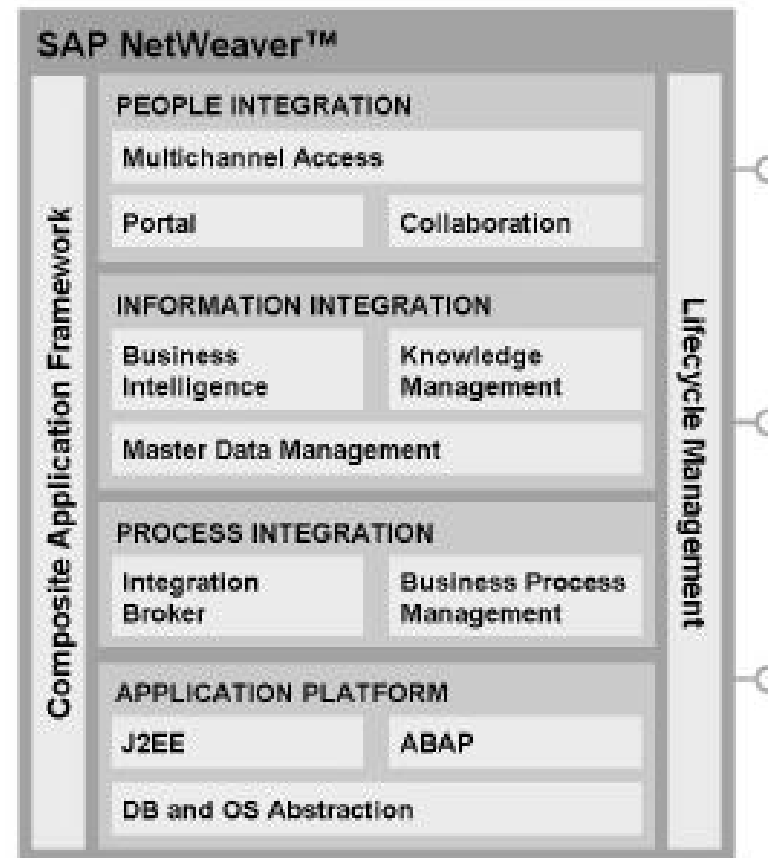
SAP NetWeaver™

Composite Application Framework

PEOPLE INTEGRATION

Multichannel Access

Portal

Collaboration

INFORMATION INTEGRATION

Business Intelligence

Knowledge Management

Master Data Management

PROCESS INTEGRATION

Integration Broker

Business Process Management

APPLICATION PLATFORM

J2EE

ABAP

DB and OS Abstraction

Lifecycle Management